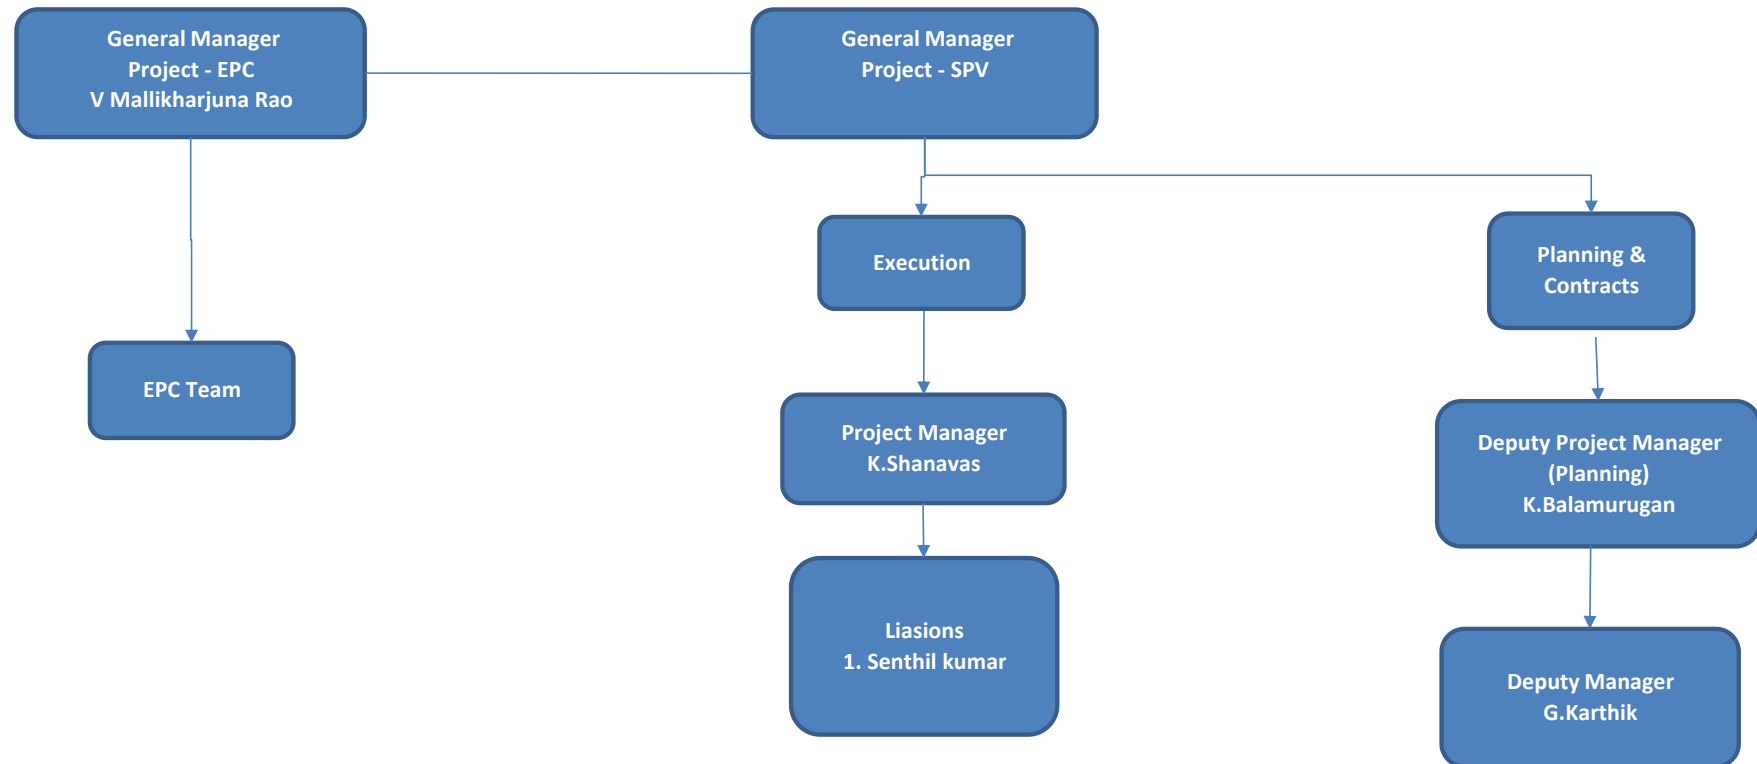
General Manager
Project - EPC
V Mallikharjuna Rao

General Manager
Project - SPV

EPC Team

Execution

Planning & Contracts

Project Manager
K.Shanavas

Deputy Project Manager
(Planning)
K.Balamurugan

Liasions
1. Senthil kumar

Deputy Manager
G.Karthik